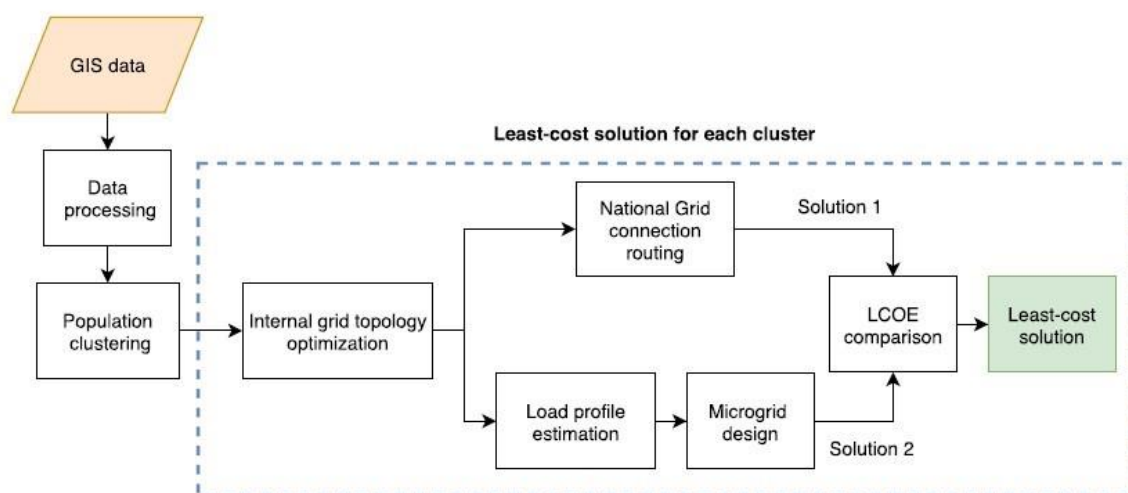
GIS data

Data processing

Population clustering

Least-cost solution for each cluster

Internal grid topology optimization

National Grid connection routing

Solution 1

Load profile estimation

Microgrid design

Solution 2

LCOE comparison

Least-cost solution